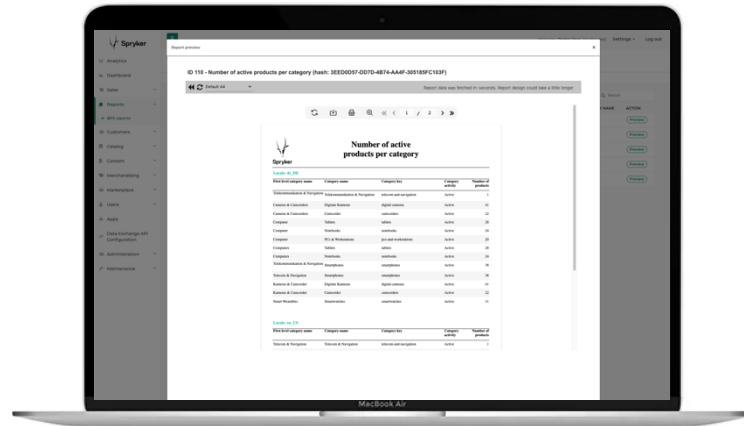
Spryker

Analytics
Dashboard
Sales
Reports
BPS reports
Customers
Catalog
Content
Merchandising
Marketplace
Users
Apps
Data Exchange API Configuration
Administration
Maintenance

Settings
Log out

Report preview

ID 110 - Number of active products per category (hash: 3EED0D57-DD7D-4B74-AA4F-305185FC103F)

Default A4

Report data was fetched in seconds. Report design could take a little longer

1 / 2

Spryker

Number of active products per category

Locale: de_DE

| First level category name | Category name | Category key | Category activity | Number of products |
|---|---|---|---|---|
| Telekommunikation & Navigation | Telekommunikation & Navigation | telecom-and-navigation | Active | 1 |
| Cameras & Camcorders | Digitale Kameras | digital-cameras | Active | 11 |
| Cameras & Camcorders | Camcorder | camcorders | Active | 22 |
| Computer | Tablets | tablets | Active | 21 |
| Computer | Notebooks | notebooks | Active | 24 |
| Computer | PCs & Workstations | pcs-and-workstations | Active | 25 |
| Computers | Tablets | tablets | Active | 21 |
| Computer | Notebooks | notebooks | Active | 24 |
| Telekommunikation & Navigation | Smartphones | smartphones | Active | 31 |
| Telecom & Navigation | Smartphones | smartphones | Active | 38 |
| Kameras & Camcorder | Digitale Kameras | digital-cameras | Active | 11 |
| Kameras & Camcorder | Camcorder | camcorders | Active | 22 |
| Smart Wearables | Smartwatches | smartwatches | Active | 31 |

Locale: en_US

| First level category name | Category name | Category key | Category activity | Number of products |
|---|---|---|---|---|
| Telecom & Navigation | Telecom & Navigation | telecom-and-navigation | Active | 1 |

NAME
ACTION
Preview
Preview
Preview
Preview
Preview

MacBook Air